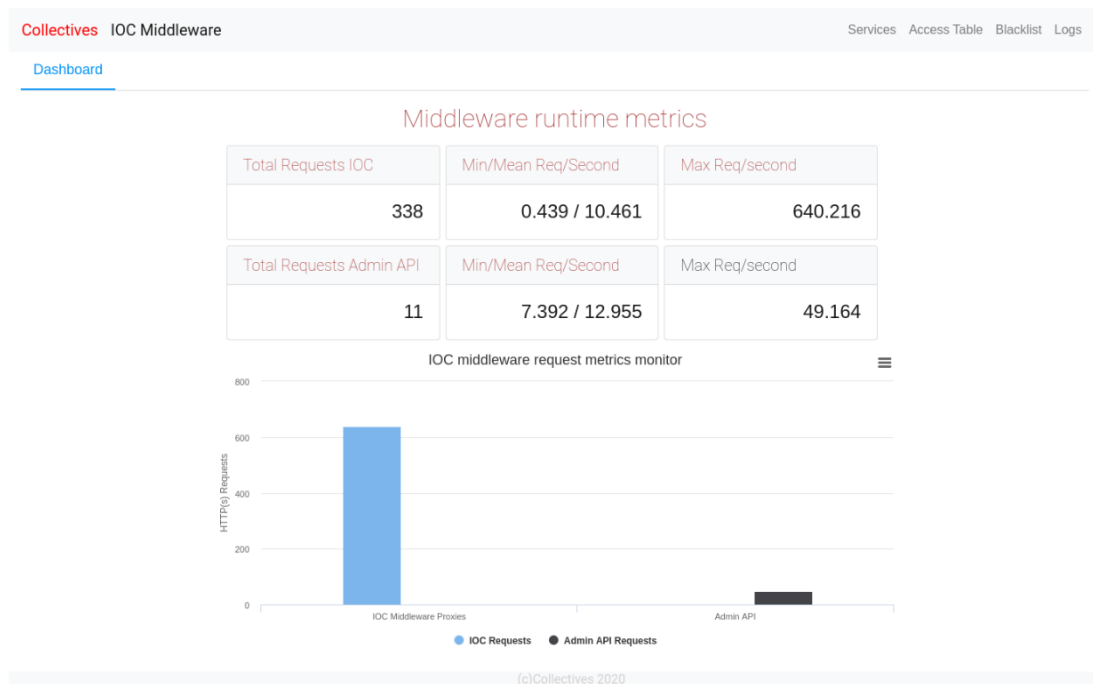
Collectives IOC Middleware

Services Access Table Blacklist Logs

Dashboard

Middleware runtime metrics

| Total Requests IOC | Min/Mean Req/Second | Max Req/second |
|---|---|---|
| 338 | 0.439 / 10.461 | 640.216 |
| Total Requests Admin API | Min/Mean Req/Second | Max Req/second |
| 11 | 7.392 / 12.955 | 49.164 |

IOC middleware request metrics monitor

800
600
400
200
0

HTTP(s) Requests

IOC Middleware Proxies
Admin API

IOC Requests
Admin API Requests

(c)Collectives 2020